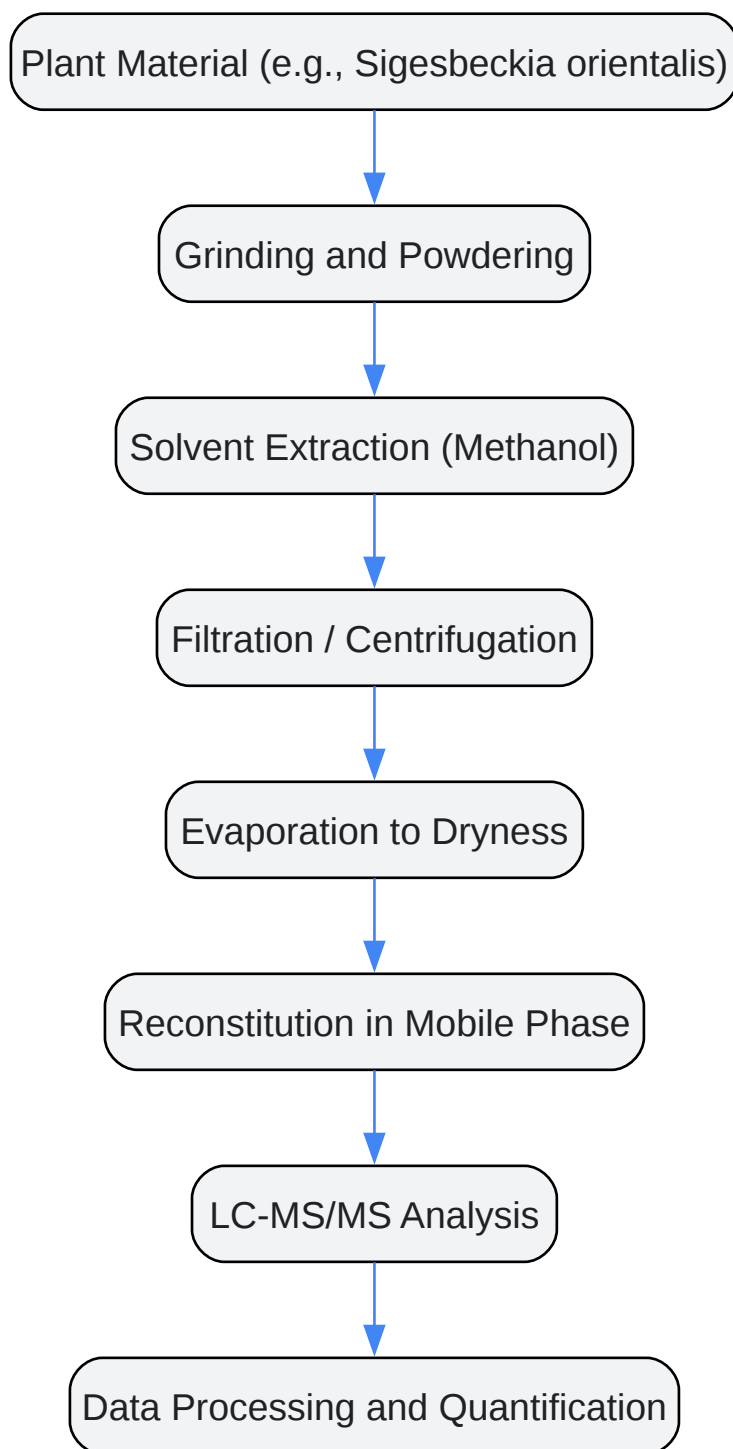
Plant Material (e.g., Sigesbeckia orientalis)

Grinding and Powdering

Solvent Extraction (Methanol)

Filtration / Centrifugation

Evaporation to Dryness

Reconstitution in Mobile Phase

LC-MS/MS Analysis

Data Processing and Quantification